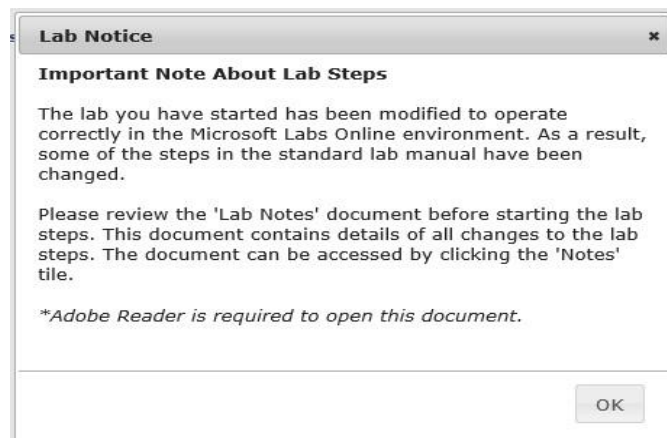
Lab Notice ×

Important Note About Lab Steps

The lab you have started has been modified to operate correctly in the Microsoft Labs Online environment. As a result, some of the steps in the standard lab manual have been changed.

Please review the 'Lab Notes' document before starting the lab steps. This document contains details of all changes to the lab steps. The document can be accessed by clicking the 'Notes' tile.

*Adobe Reader is required to open this document.

OK